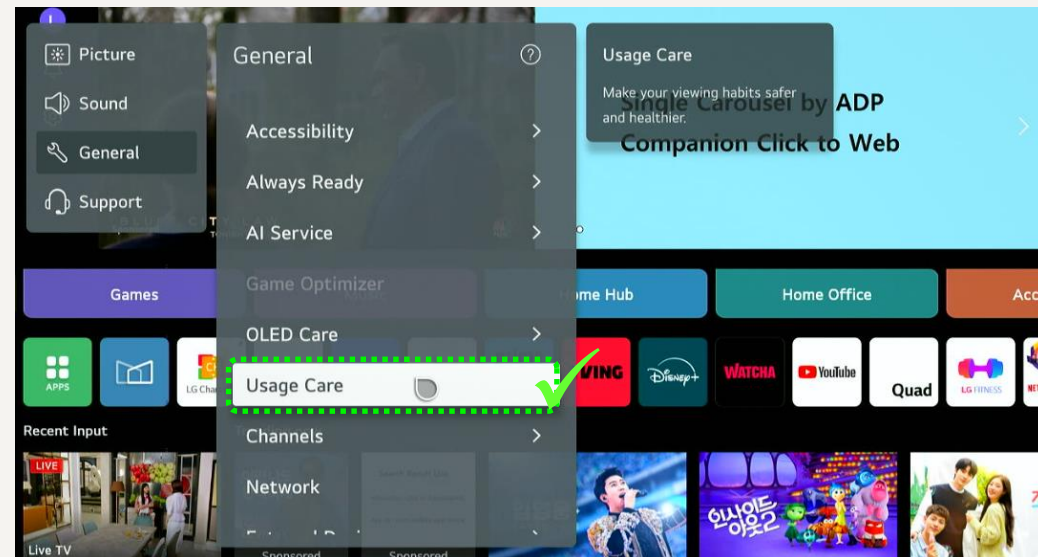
Picture
Sound
General
Support

General
Accessibility
Always Ready
AI Service
Game Optimizer
OLED Care
Usage Care
Channels
Network

Usage Care
Make your viewing habits safer and healthier.

Single Carousel by ADP
Companion Click to Web

Games
Home Hub
Home Office
Acc

APPS
LG Cha
VING
Disney+
WATCHA
YouTube
Quad
LG FITNESS

Recent Input
LIVE
Live TV
Sponsored
Sponsored